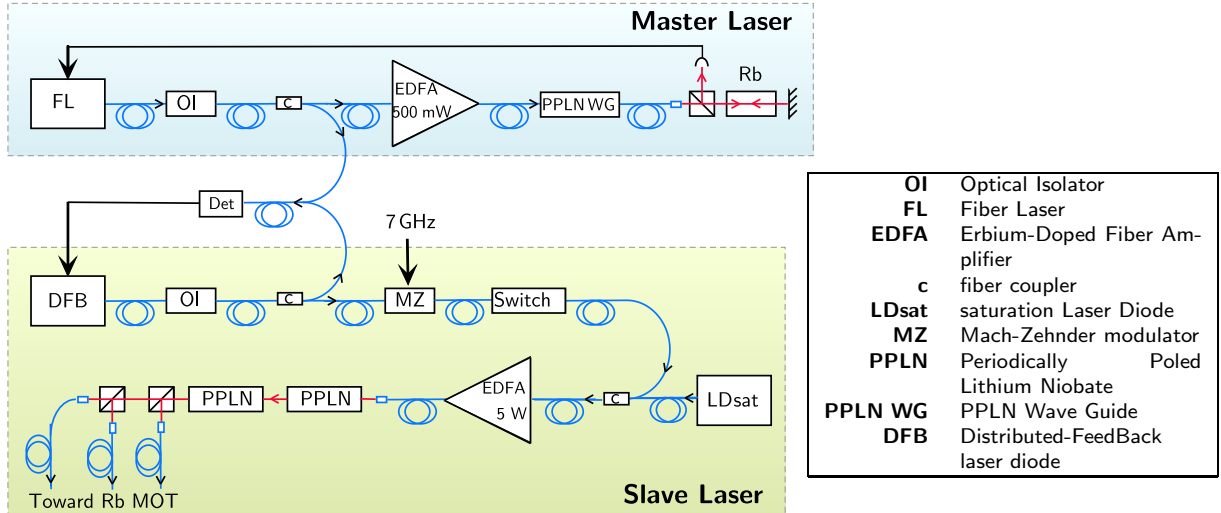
Master Laser

FL
OI
C
EDFA
500 mW
PPLN WG
Rb

Det
7 GHz

DFB
OI
C
MZ
Switch

LDsat
C
EDFA
5 W
PPLN
PPLN

Toward Rb MOT

Slave Laser

| | |
|---|---|
| **OI** | Optical Isolator |
| **FL** | Fiber Laser |
| **EDFA** | Erbium-Doped Fiber Amplifier |
| **c** | fiber coupler |
| **LDsat** | saturation Laser Diode |
| **MZ** | Mach-Zehnder modulator |
| **PPLN** | Periodically Poled Lithium Niobate |
| **PPLN WG** | PPLN Wave Guide |
| **DFB** | Distributed-FeedBack laser diode |